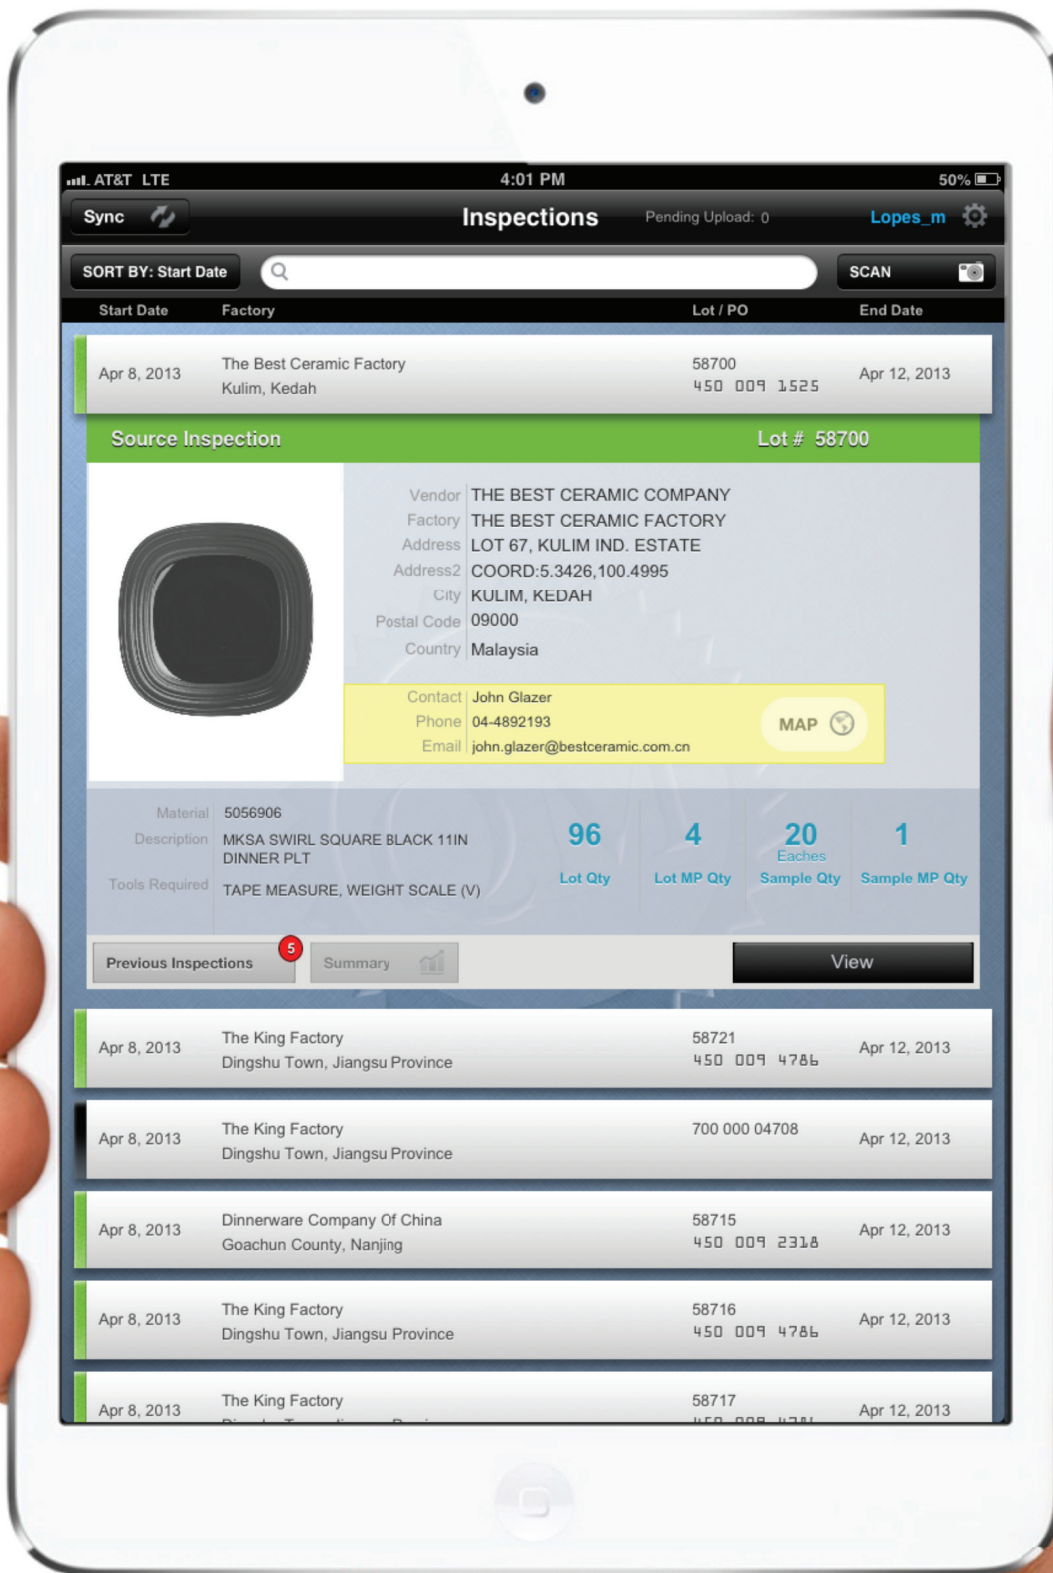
AT&T LTE 4:01 PM 50%

Sync Inspections Pending Upload: 0 Lopes_m

SORT BY: Start Date SCAN

| Start Date | Factory | Lot / PO | End Date |
|---|---|---|---|
| Apr 8, 2013 | The Best Ceramic Factory Kulim, Kedah | 58700 450 009 1525 | Apr 12, 2013 |

Source Inspection Lot # 58700

Vendor THE BEST CERAMIC COMPANY
Factory THE BEST CERAMIC FACTORY
Address LOT 67, KULIM IND. ESTATE
Address2 COORD:5.3426,100.4995
City KULIM, KEDAH
Postal Code 09000
Country Malaysia

Contact John Glazer
Phone 04-4892193
Email john.glazer@bestceramic.com.cn
MAP

Material 5056906
Description MKSA SWIRL SQUARE BLACK 11IN DINNER PLT
Tools Required TAPE MEASURE, WEIGHT SCALE (V)

96 Lot Qty
4 Lot MP Qty
20 Eaches Sample Qty
1 Sample MP Qty

Previous Inspections 5 Summary View

| Start Date | Factory | Lot / PO | End Date |
|---|---|---|---|
| Apr 8, 2013 | The King Factory Dingshu Town, Jiangsu Province | 58721 450 009 4786 | Apr 12, 2013 |
| Apr 8, 2013 | The King Factory Dingshu Town, Jiangsu Province | 700 000 04708 | Apr 12, 2013 |
| Apr 8, 2013 | Dinnerware Company Of China Goachun County, Nanjing | 58715 450 009 2318 | Apr 12, 2013 |
| Apr 8, 2013 | The King Factory Dingshu Town, Jiangsu Province | 58716 450 009 4786 | Apr 12, 2013 |
| Apr 8, 2013 | The King Factory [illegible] | 58717 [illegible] | Apr 12, 2013 |